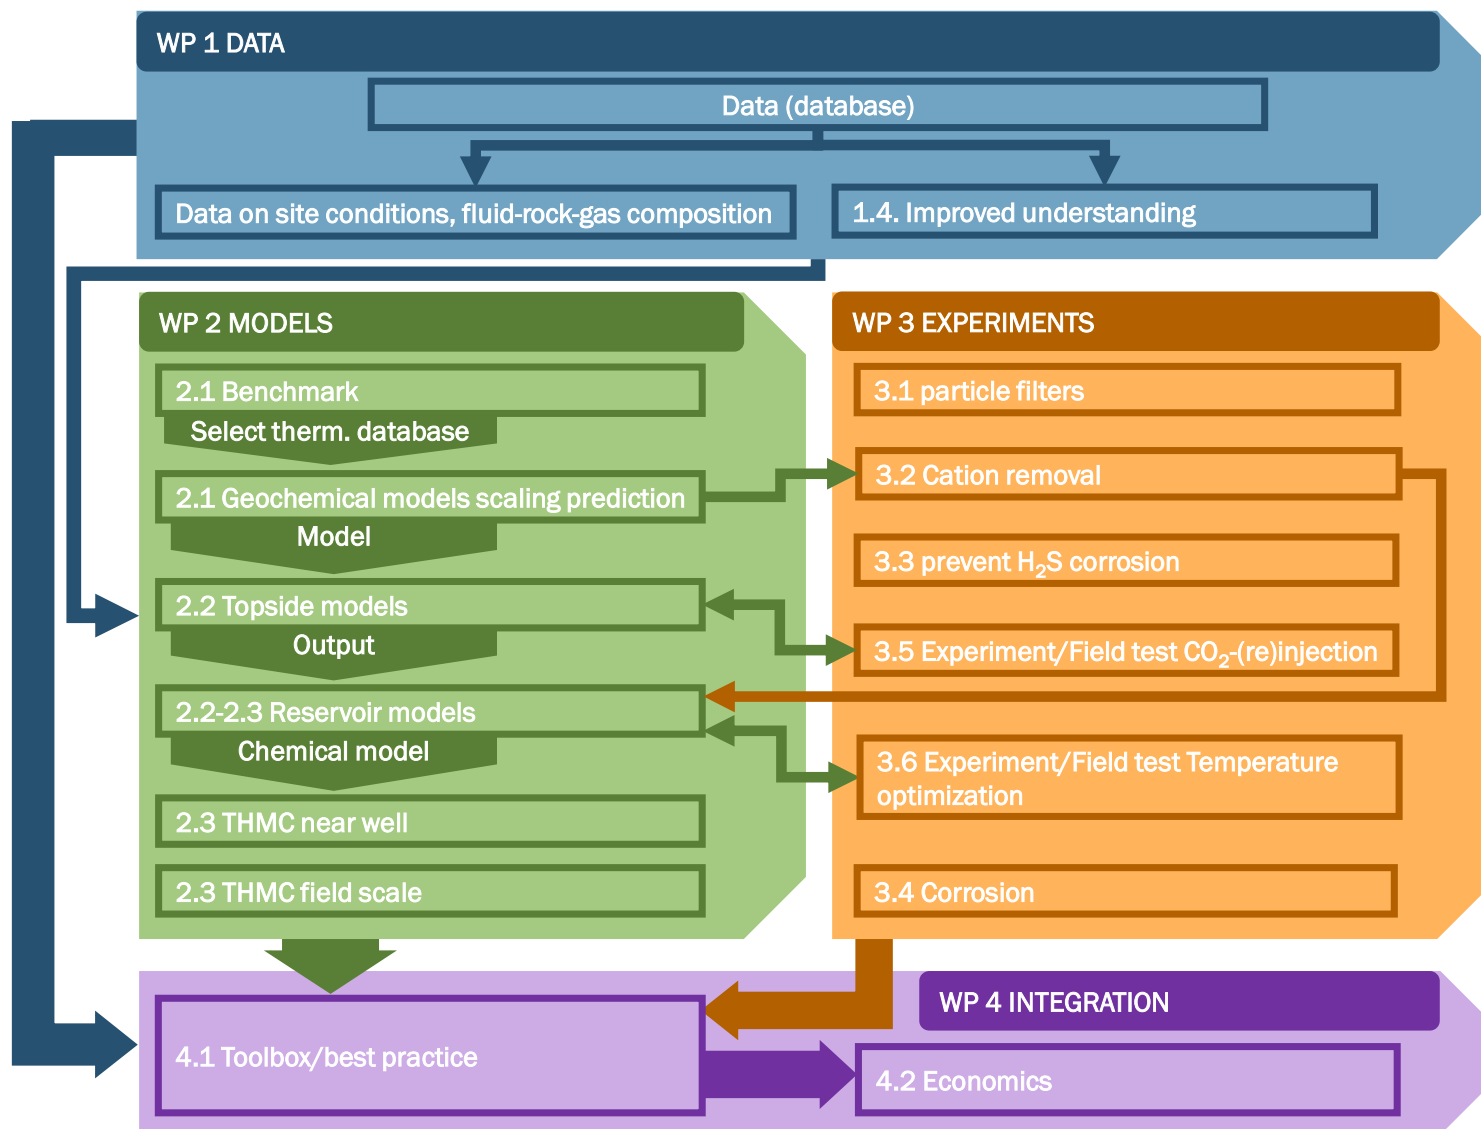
WP 1 DATA

Data (database)

Data on site conditions, fluid-rock-gas composition

1.4. Improved understanding

WP 2 MODELS

2.1 Benchmark

Select therm. database

2.1 Geochemical models scaling prediction

Model

2.2 Topside models

Output

2.2-2.3 Reservoir models

Chemical model

2.3 THMC near well

2.3 THMC field scale

WP 3 EXPERIMENTS

3.1 particle filters

3.2 Cation removal

3.3 prevent $H_2S$ corrosion

3.5 Experiment/Field test $CO_2$-(re)injection

3.6 Experiment/Field test Temperature optimization

3.4 Corrosion

WP 4 INTEGRATION

4.1 Toolbox/best practice

4.2 Economics